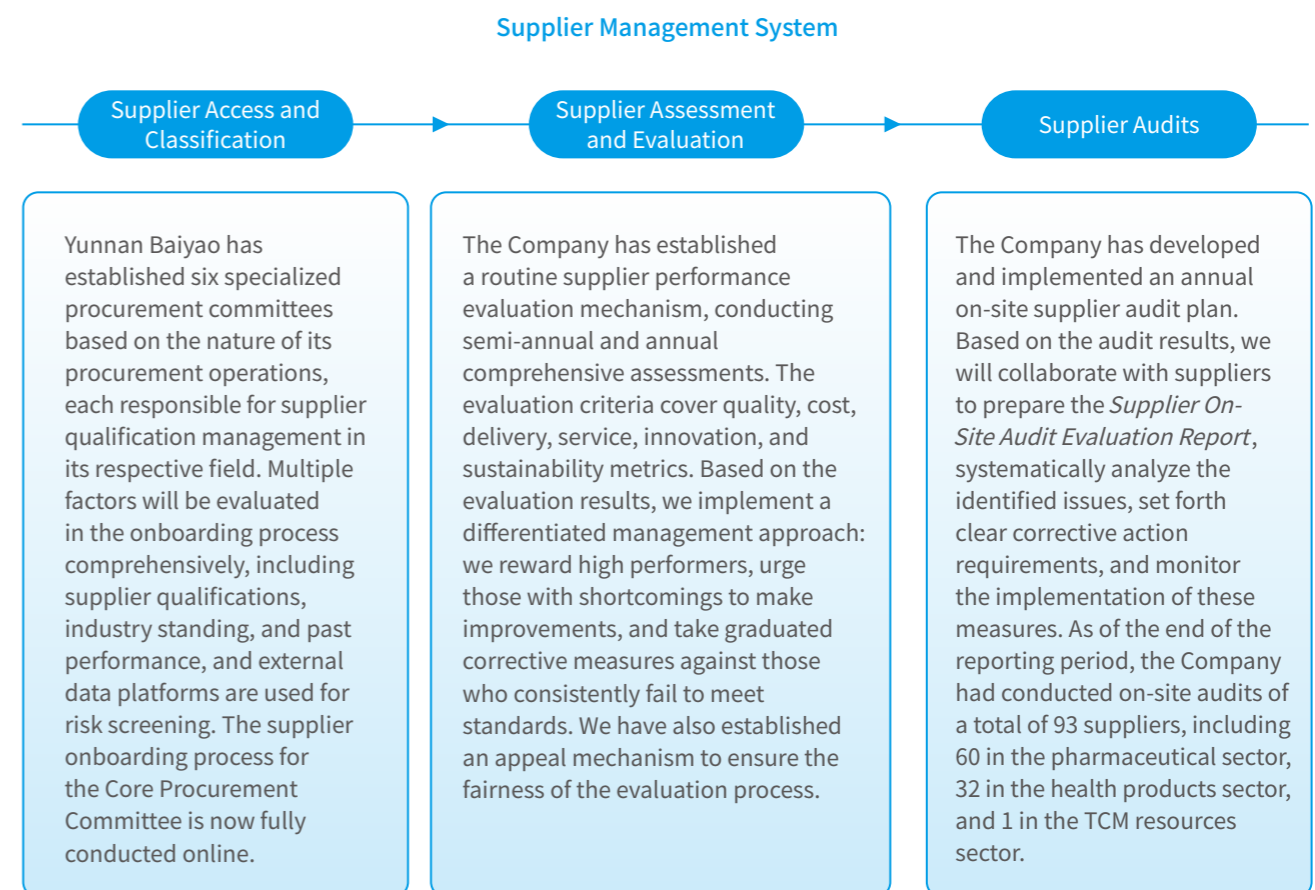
Supplier Management System

Supplier Access and Classification

Supplier Assessment and Evaluation

Supplier Audits

Yunnan Baiyao has established six specialized procurement committees based on the nature of its procurement operations, each responsible for supplier qualification management in its respective field. Multiple factors will be evaluated in the onboarding process comprehensively, including supplier qualifications, industry standing, and past performance, and external data platforms are used for risk screening. The supplier onboarding process for the Core Procurement Committee is now fully conducted online.

The Company has established a routine supplier performance evaluation mechanism, conducting semi-annual and annual comprehensive assessments. The evaluation criteria cover quality, cost, delivery, service, innovation, and sustainability metrics. Based on the evaluation results, we implement a differentiated management approach: we reward high performers, urge those with shortcomings to make improvements, and take graduated corrective measures against those who consistently fail to meet standards. We have also established an appeal mechanism to ensure the fairness of the evaluation process.

The Company has developed and implemented an annual on-site supplier audit plan. Based on the audit results, we will collaborate with suppliers to prepare the Supplier On-Site Audit Evaluation Report, systematically analyze the identified issues, set forth clear corrective action requirements, and monitor the implementation of these measures. As of the end of the reporting period, the Company had conducted on-site audits of a total of 93 suppliers, including 60 in the pharmaceutical sector, 32 in the health products sector, and 1 in the TCM resources sector.